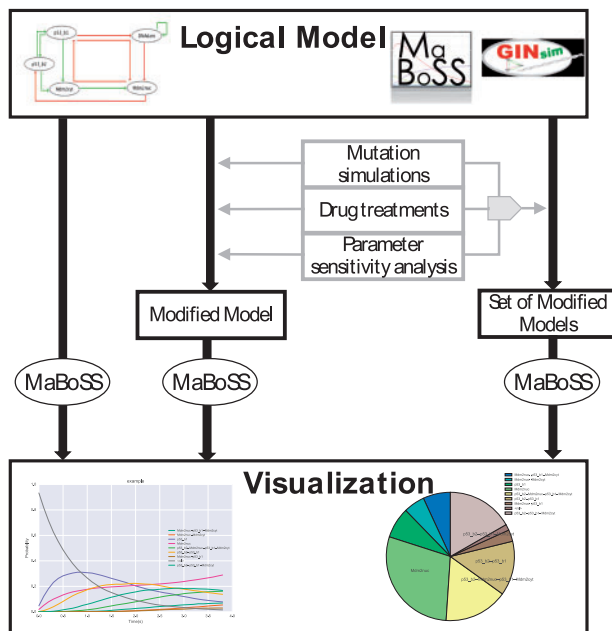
Logical Model

Ma
BoSS

GINsim

Mutation simulations

Drug treatments

Parameter sensitivity analysis

Modified Model

Set of Modified Models

MaBoSS

MaBoSS

MaBoSS

Visualization

example

Probability

Time(s)

Mdm2nuc